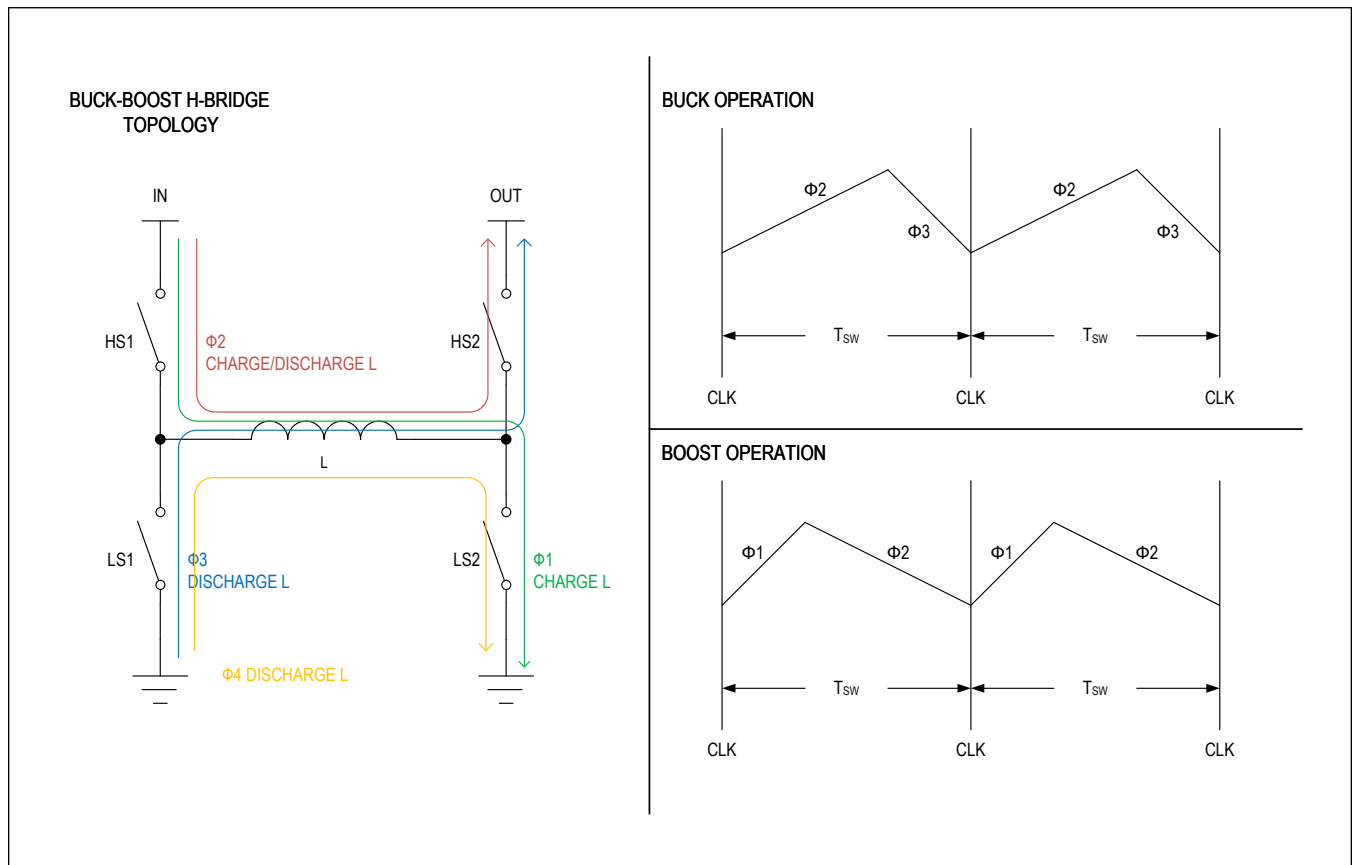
BUCK-BOOST H-BRIDGE TOPOLOGY

IN

OUT

HS1

Φ2
CHARGE/DISCHARGE L

HS2

L

LS1

Φ3
DISCHARGE L

LS2

Φ1
CHARGE L

Φ4 DISCHARGE L

BUCK OPERATION

Φ2

Φ3

Φ2

Φ3

$T_{SW}$

$T_{SW}$

CLK

CLK

CLK

BOOST OPERATION

Φ1

Φ2

Φ1

Φ2

$T_{SW}$

$T_{SW}$

CLK

CLK

CLK